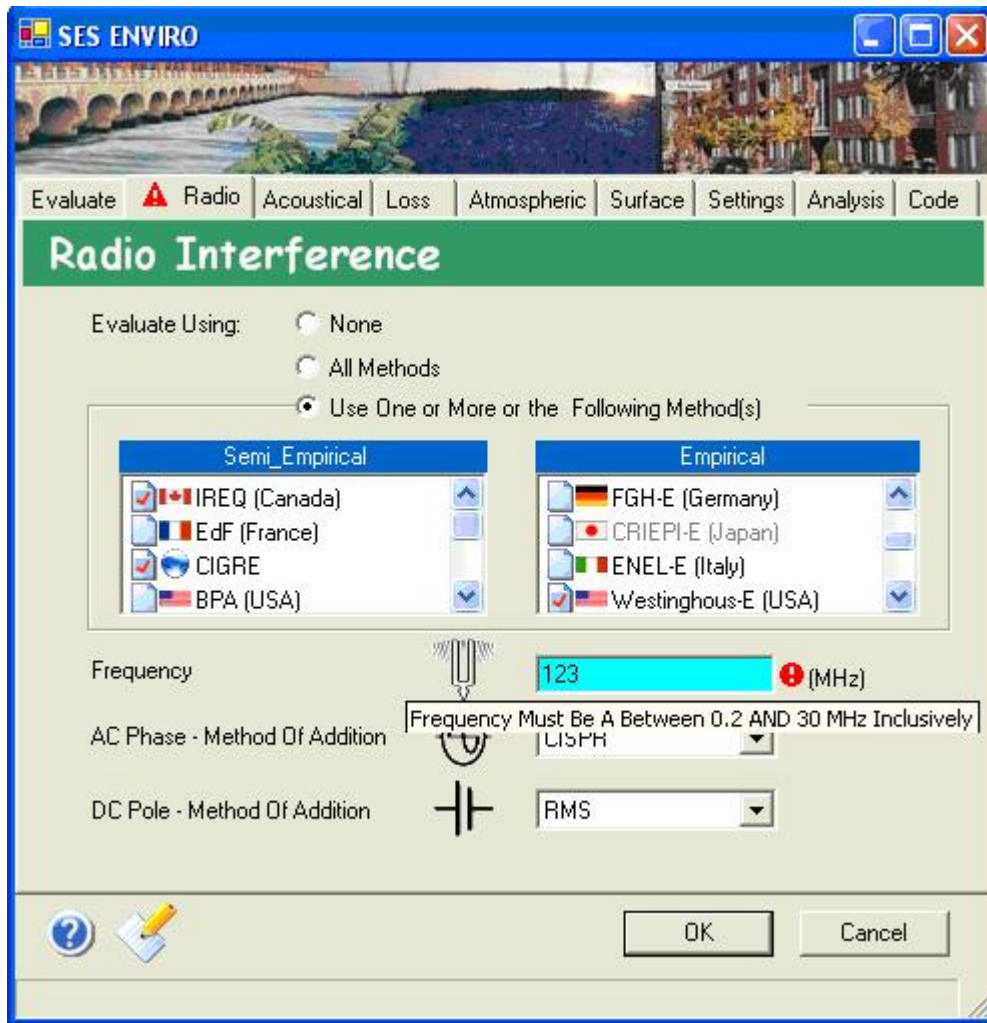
SES ENVIRO

Evaluate | Radio | Acoustical | Loss | Atmospheric | Surface | Settings | Analysis | Code

Radio Interference

Evaluate Using:
None
All Methods
Use One or More or the Following Method(s)

| Semi_Empirical | Empirical |
|---|---|
| IREQ (Canada) | FGH-E (Germany) |
| EdF (France) | CRIEPI-E (Japan) |
| CIGRE | ENEL-E (Italy) |
| BPA (USA) | Westinghous-E (USA) |

Frequency
123
(MHz)
Frequency Must Be A Between 0.2 AND 30 MHz Inclusively

AC Phase - Method Of Addition
CISPR

DC Pole - Method Of Addition
RMS

OK
Cancel